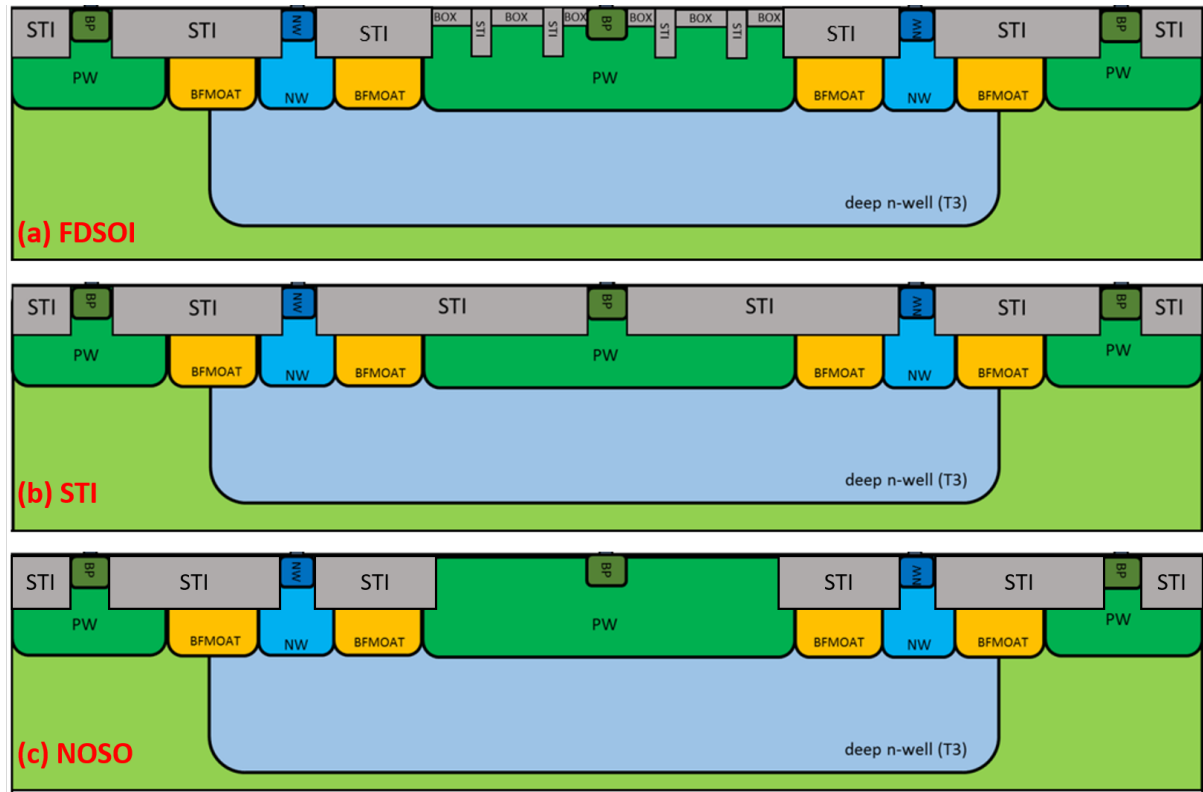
STI BP STI NW STI BOX STI BOX STI BOX BP BOX STI BOX STI BOX STI NW STI BP STI

PW BFMOAT NW BFMOAT PW BFMOAT NW BFMOAT PW

deep n-well (T3)

(a) FDSOI

STI BP STI NW STI BP STI NW STI BP STI

PW BFMOAT NW BFMOAT PW BFMOAT NW BFMOAT PW

deep n-well (T3)

(b) STI

STI BP STI NW STI BP STI NW STI BP STI

PW BFMOAT NW BFMOAT PW BFMOAT NW BFMOAT PW

deep n-well (T3)

(c) NOSO